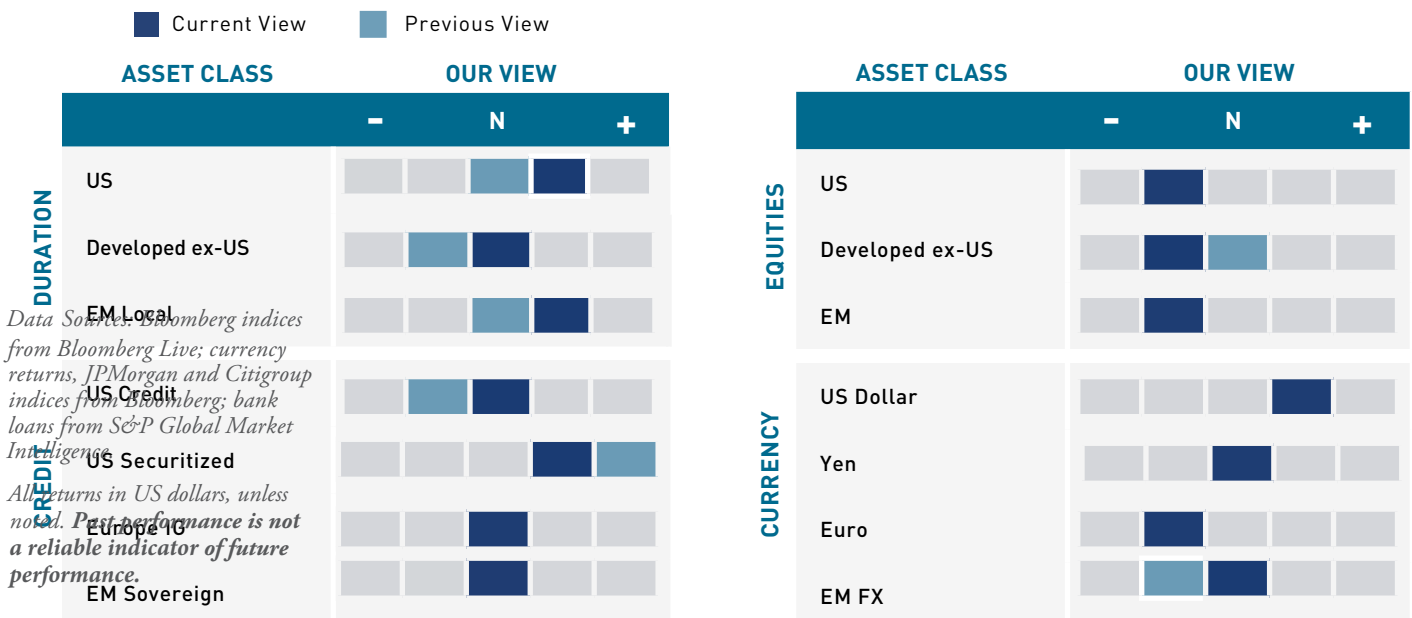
Current View   Previous View

ASSET CLASS | OUR VIEW
- N +

DURATION
US
Developed ex-US
EM Local

CREDIT
US Credit
US Securitized
Europe IG
EM Sovereign

Data Sources: Bloomberg indices from Bloomberg Live; currency returns, JPMorgan and Citigroup indices from Bloomberg; bank loans from S&P Global Market Intelligence

All returns in US dollars, unless noted. **Past performance is not a reliable indicator of future performance.**

ASSET CLASS | OUR VIEW
- N +

EQUITIES
US
Developed ex-US
EM

CURRENCY
US Dollar
Yen
Euro
EM FX